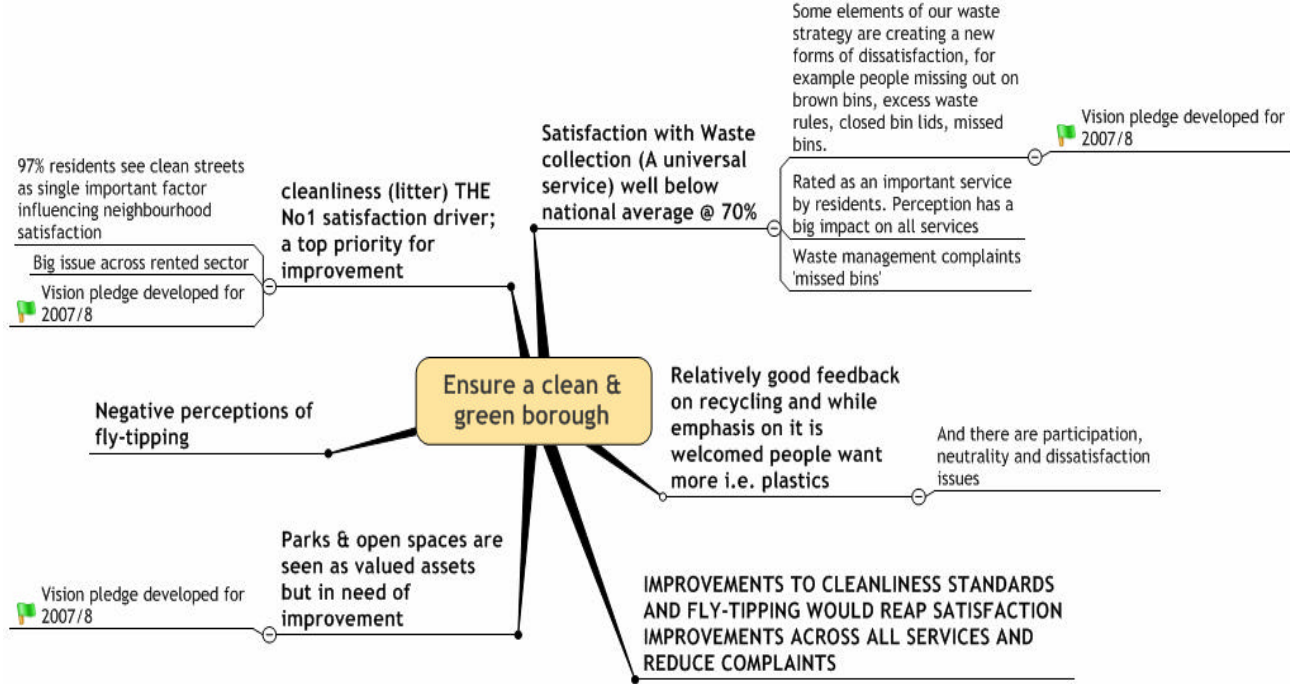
Ensure a clean & green borough

cleanliness (litter) THE No1 satisfaction driver; a top priority for improvement

97% residents see clean streets as single important factor influencing neighbourhood satisfaction

Big issue across rented sector

Vision pledge developed for 2007/8

Satisfaction with Waste collection (A universal service) well below national average @ 70%

Some elements of our waste strategy are creating a new forms of dissatisfaction, for example people missing out on brown bins, excess waste rules, closed bin lids, missed bins.

Vision pledge developed for 2007/8

Rated as an important service by residents. Perception has a big impact on all services

Waste management complaints 'missed bins'

Negative perceptions of fly-tipping

Relatively good feedback on recycling and while emphasis on it is welcomed people want more i.e. plastics

And there are participation, neutrality and dissatisfaction issues

Parks & open spaces are seen as valued assets but in need of improvement

Vision pledge developed for 2007/8

IMPROVEMENTS TO CLEANLINESS STANDARDS AND FLY-TIPPING WOULD REAP SATISFACTION IMPROVEMENTS ACROSS ALL SERVICES AND REDUCE COMPLAINTS